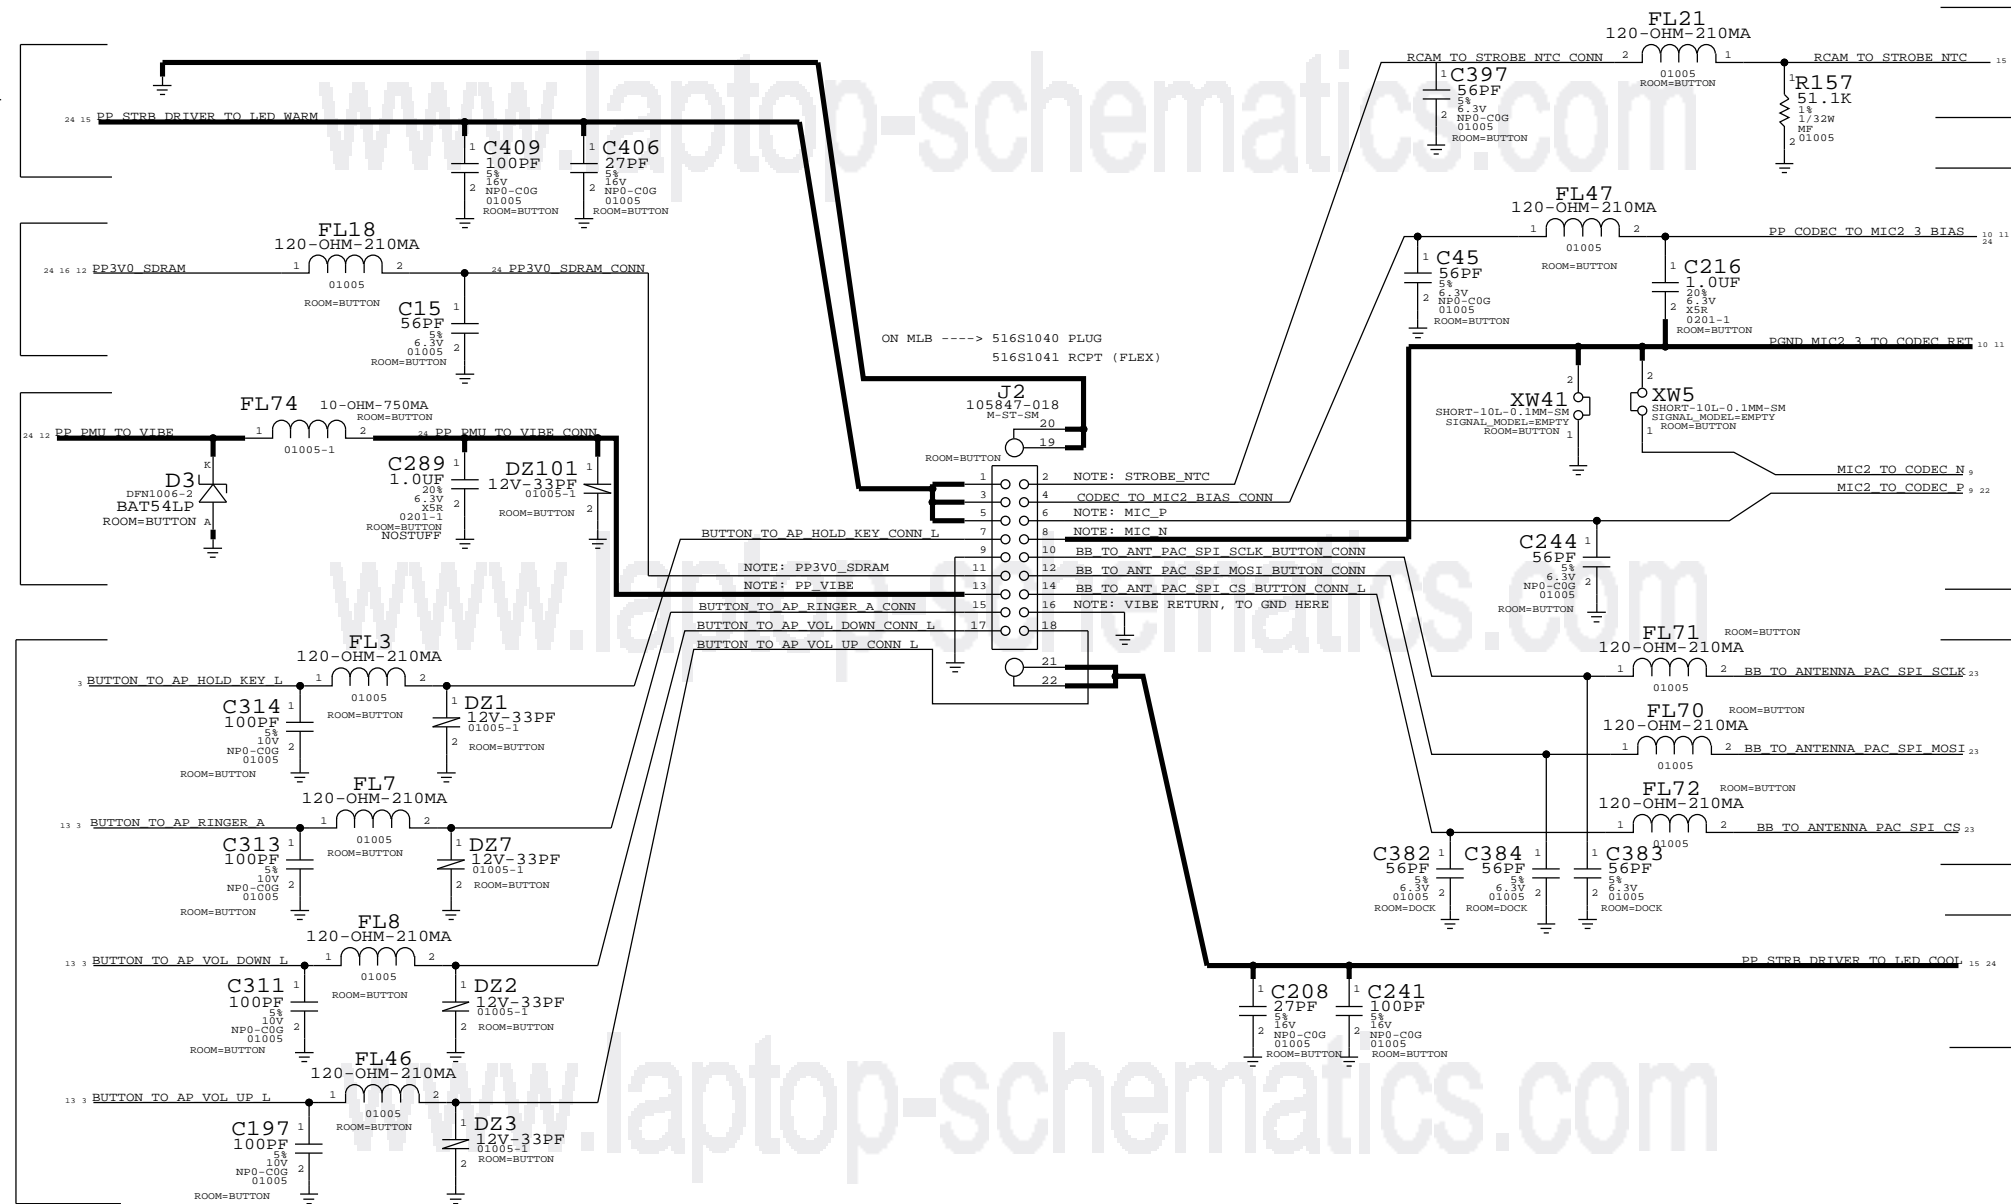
www.laptop-schematics.com

24 15 PP_STRB_DRIVER_TO_LED_WARM

C409
100PF
5%
16V
NP0-C0G
01005
ROOM=BUTTON

C406
27PF
5%
16V
NP0-C0G
01005
ROOM=BUTTON

FL18
120-OHM-210MA
24 16 12 PP3V0_SDRAM
01005
ROOM=BUTTON
24 PP3V0_SDRAM_CONN

C15
56PF
5%
6.3V
01005
ROOM=BUTTON

FL74
10-OHM-750MA
ROOM=BUTTON
24 12 PP_PMU_TO_VIBE
01005-1
24 PP_PMU_TO_VIBE_CONN

D3
DFN1006-2
BAT54LP
ROOM=BUTTON

C289
1.0UF
20%
6.3V
X5R
0201-1
ROOM=BUTTON
NOSTUFF

DZ101
12V-33PF
01005-1
ROOM=BUTTON

ON MLB ----> 516S1040 PLUG
516S1041 RCPT (FLEX)

J2
105847-018
M-ST-SM
ROOM=BUTTON

NOTE: STROBE_NTC
CODEC_TO_MIC2_BIAS_CONN
NOTE: MIC_P
NOTE: MIC_N
BUTTON_TO_AP_HOLD_KEY_CONN_L
BB_TO_ANT_PAC_SPI_SCLK_BUTTON_CONN
NOTE: PP3V0_SDRAM
BB_TO_ANT_PAC_SPI_MOSI_BUTTON_CONN
NOTE: PP_VIBE
BB_TO_ANT_PAC_SPI_CS_BUTTON_CONN_L
BUTTON_TO_AP_RINGER_A_CONN
NOTE: VIBE RETURN, TO GND HERE
BUTTON_TO_AP_VOL_DOWN_CONN_L
BUTTON_TO_AP_VOL_UP_CONN_L

FL3
120-OHM-210MA
3 BUTTON_TO_AP_HOLD_KEY_L
01005
ROOM=BUTTON
C314
100PF
5%
10V
NP0-C0G
01005
ROOM=BUTTON
DZ1
12V-33PF
01005-1
ROOM=BUTTON

FL7
120-OHM-210MA
13 3 BUTTON_TO_AP_RINGER_A
01005
ROOM=BUTTON
C313
100PF
5%
10V
NP0-C0G
01005
ROOM=BUTTON
DZ7
12V-33PF
01005-1
ROOM=BUTTON

FL8
120-OHM-210MA
13 3 BUTTON_TO_AP_VOL_DOWN_L
01005
ROOM=BUTTON
C311
100PF
5%
10V
NP0-C0G
01005
ROOM=BUTTON
DZ2
12V-33PF
01005-1
ROOM=BUTTON

FL46
120-OHM-210MA
13 3 BUTTON_TO_AP_VOL_UP_L
01005
ROOM=BUTTON
C197
100PF
5%
10V
NP0-C0G
01005
ROOM=BUTTON
DZ3
12V-33PF
01005-1
ROOM=BUTTON

FL21
120-OHM-210MA
RCAM_TO_STROBE_NTC_CONN
01005
ROOM=BUTTON
RCAM_TO_STROBE_NTC 15
C397
56PF
5%
6.3V
NP0-C0G
01005
ROOM=BUTTON
R157
51.1K
1%
1/32W
MF
01005

FL47
120-OHM-210MA
01005
ROOM=BUTTON
PP_CODEC_TO_MIC2_3_BIAS 10 11 24
C45
56PF
5%
6.3V
NP0-C0G
01005
ROOM=BUTTON
C216
1.0UF
20%
6.3V
X5R
0201-1
ROOM=BUTTON
PGND_MIC2_3_TO_CODEC_RET 10 11

XW41
SHORT-10L-0.1MM-SM
SIGNAL_MODEL=EMPTY
ROOM=BUTTON
XW5
SHORT-10L-0.1MM-SM
SIGNAL_MODEL=EMPTY
ROOM=BUTTON

MIC2_TO_CODEC_N 9
MIC2_TO_CODEC_P 9 22

C244
56PF
5%
6.3V
NP0-C0G
01005
ROOM=BUTTON

FL71
ROOM=BUTTON
120-OHM-210MA
01005
BB_TO_ANTENNA_PAC_SPI_SCLK 23

FL70
ROOM=BUTTON
120-OHM-210MA
BB_TO_ANTENNA_PAC_SPI_MOSI 23

FL72
ROOM=BUTTON
120-OHM-210MA
01005
BB_TO_ANTENNA_PAC_SPI_CS 23

C382
56PF
5%
6.3V
01005
ROOM=DOCK
C384
56PF
5%
6.3V
01005
ROOM=DOCK
C383
56PF
5%
6.3V
01005
ROOM=DOCK

PP_STRB_DRIVER_TO_LED_COOL 15 24

C208
27PF
5%
16V
NP0-C0G
01005
ROOM=BUTTON
C241
100PF
5%
16V
NP0-C0G
01005
ROOM=BUTTON